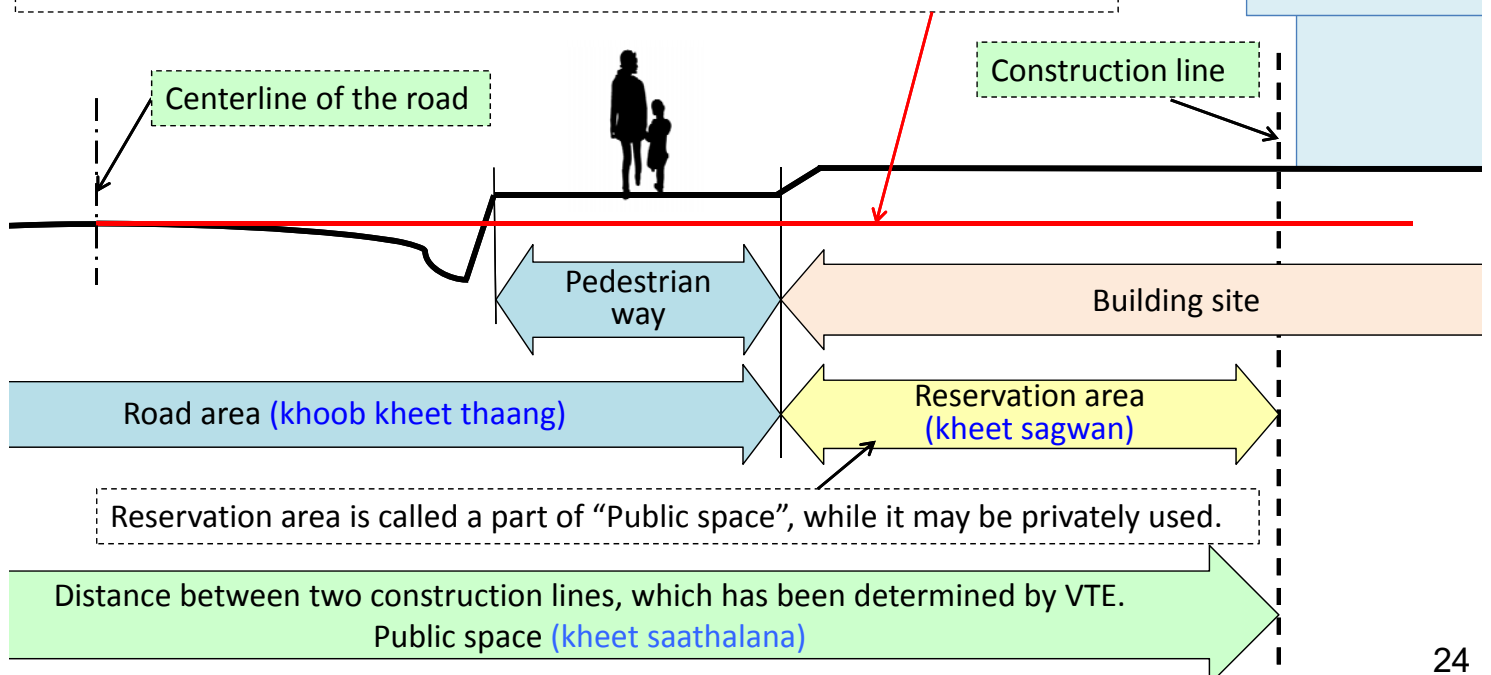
Centerline of the road

Construction line

Pedestrian way

Building site

Road area (khoob kheet thaang)

Reservation area (kheet sagwan)

Reservation area is called a part of “Public space”, while it may be privately used.

Distance between two construction lines, which has been determined by VTE.
Public space (kheet saathalana)

24